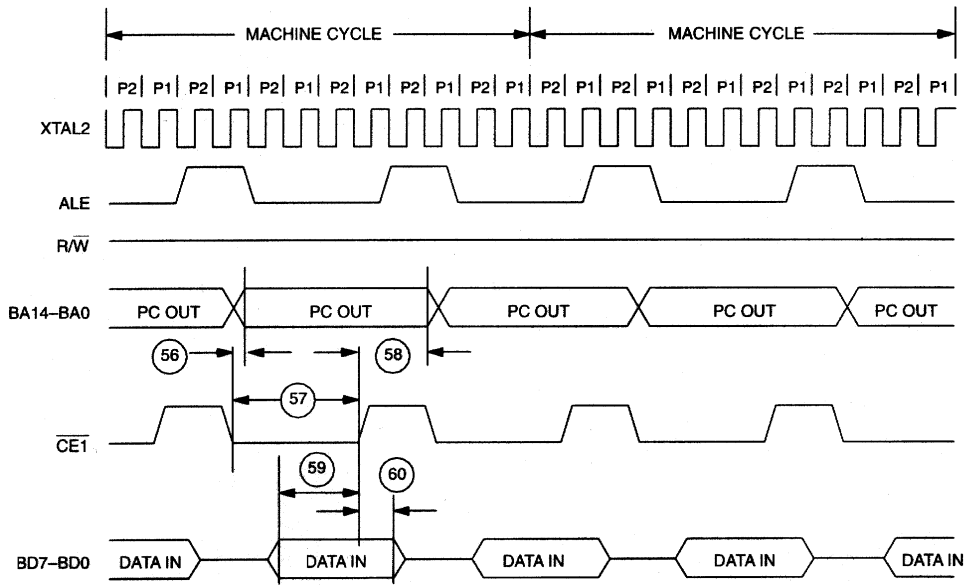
MACHINE CYCLE
MACHINE CYCLE

P2 P1 P2 P1 P2 P1 P2 P1 P2 P1 P2 P1 P2 P1 P2 P1 P2 P1 P2 P1 P2 P1 P2 P1 P2 P1 P2 P1

XTAL2

ALE

$R/\overline{W}$

BA14–BA0

PC OUT
PC OUT
PC OUT
PC OUT
PC OUT

56
58
57

$\overline{CE1}$

59
60

BD7–BD0

DATA IN
DATA IN
DATA IN
DATA IN
DATA IN